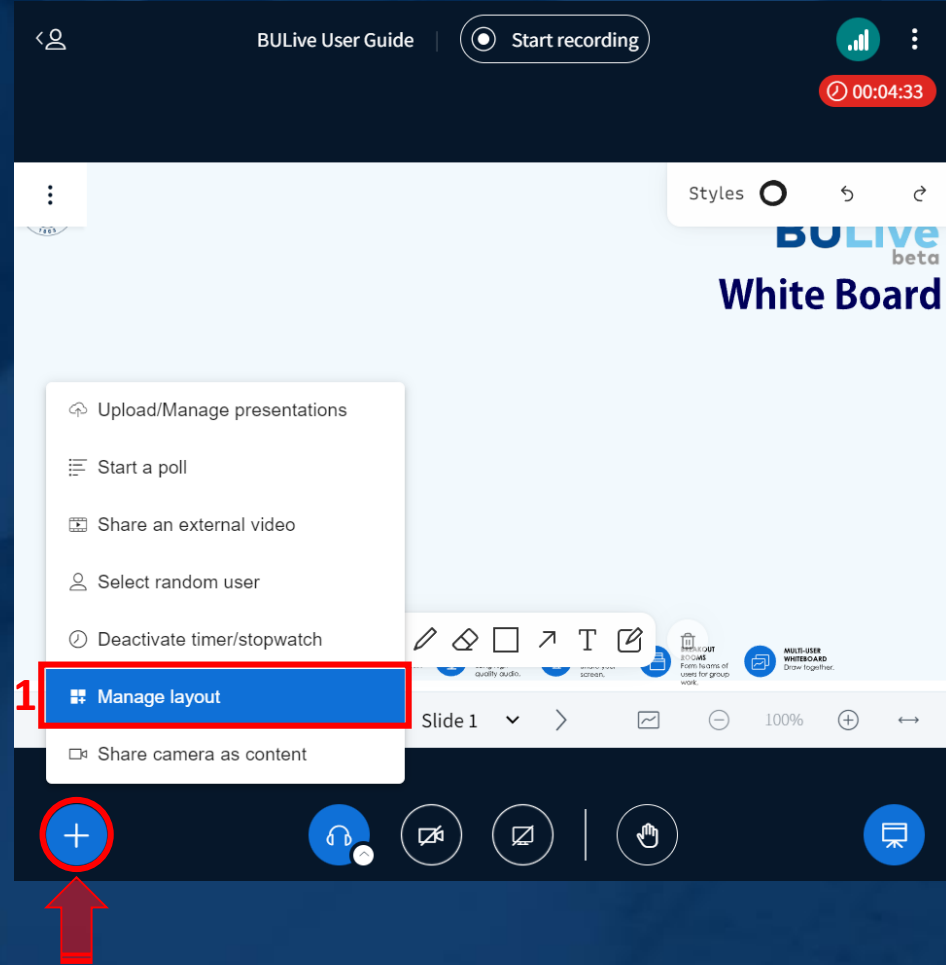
BULive User Guide

Start recording

00:04:33

Styles

BULive
beta
White Board

Upload/Manage presentations

Start a poll

Share an external video

Select random user

Deactivate timer/stopwatch

1

Manage layout

Share camera as content

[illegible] quality audio.

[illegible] screen.

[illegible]OUT ROOMS
Form teams of users for group work.

MULTI-USER WHITEBOARD
Draw together.

Slide 1

100%